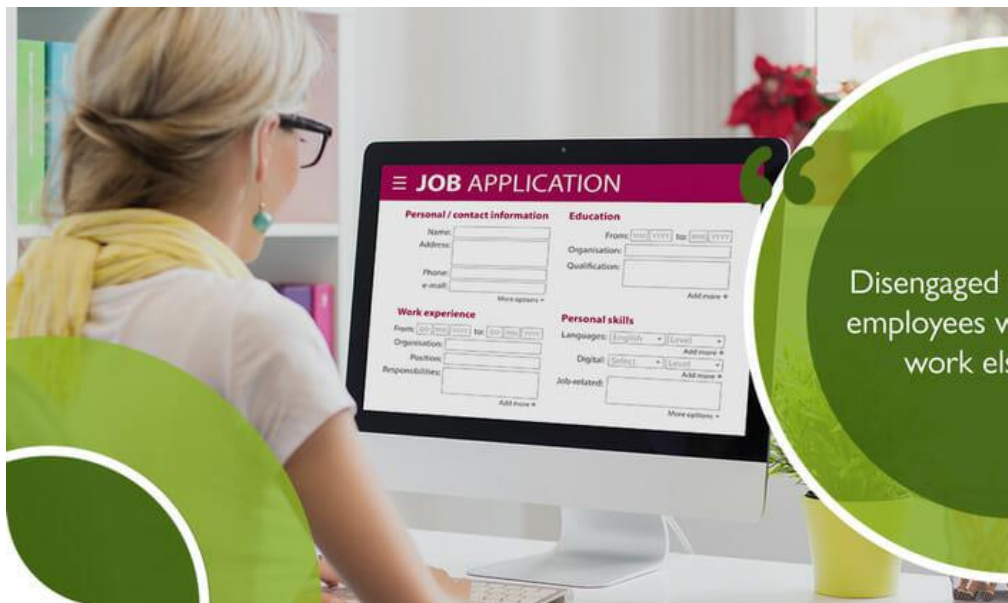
≡ JOB APPLICATION

Personal / contact information

Name:
Address:
Phone:
e-mail:
More options +

Education

From: mm yyyy to: mm yyyy
Organisation:
Qualification:
Add more +

Work experience

From: dd mm yyyy to: dd mm yyyy
Organisation:
Position:
Responsibilities:
Add more +

Personal skills

Languages: English Level
Add more +
Digital: Select Level
Add more +
Job-related:
More options +

"

Disengaged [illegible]
employees w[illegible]
work els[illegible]